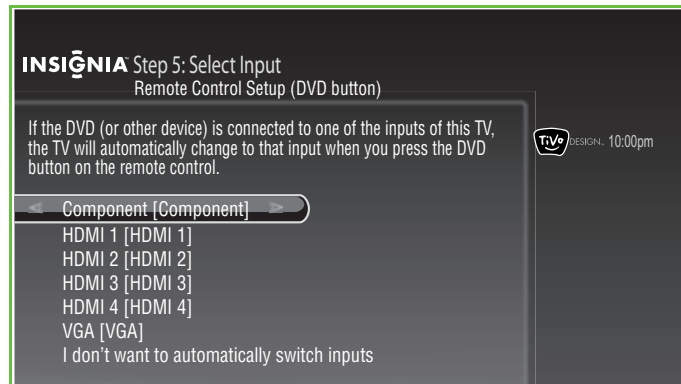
INSIGNIA Step 5: Select Input
Remote Control Setup (DVD button)

If the DVD (or other device) is connected to one of the inputs of this TV, the TV will automatically change to that input when you press the DVD button on the remote control.

TiVo DESIGN. 10:00pm

Component [Component]
HDMI 1 [HDMI 1]
HDMI 2 [HDMI 2]
HDMI 3 [HDMI 3]
HDMI 4 [HDMI 4]
VGA [VGA]
I don't want to automatically switch inputs